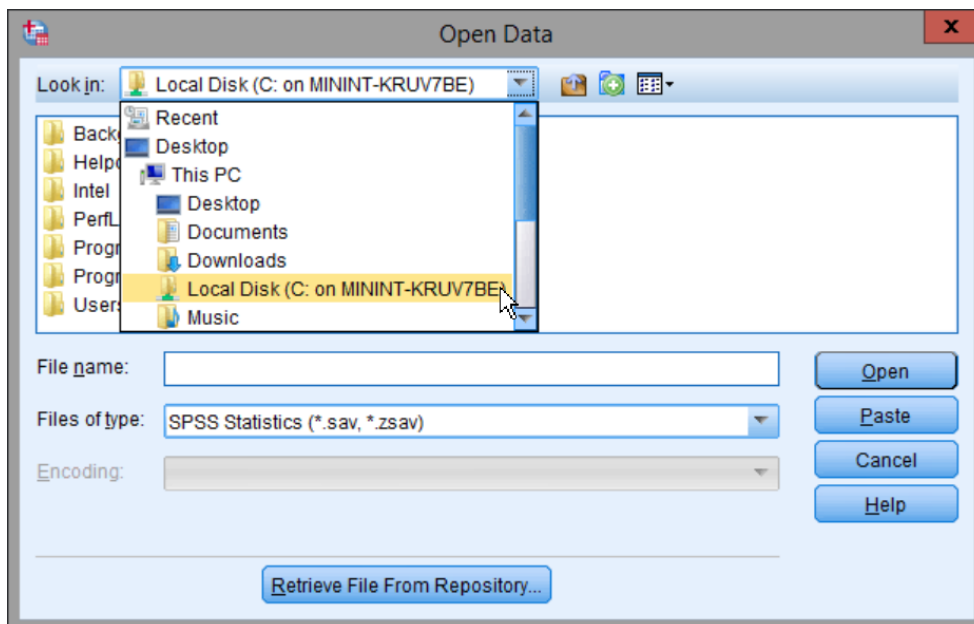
Open Data

Look in: Local Disk (C: on MININT-KRUV7BE)

Backı
Helpı
Intel
PerfL
Progı
Progı
Users

Recent
Desktop
This PC
Desktop
Documents
Downloads
Local Disk (C: on MININT-KRUV7BE)
Music

File name:
Files of type: SPSS Statistics (*.sav, *.zsav)
Encoding:

Open
Paste
Cancel
Help

Retrieve File From Repository...